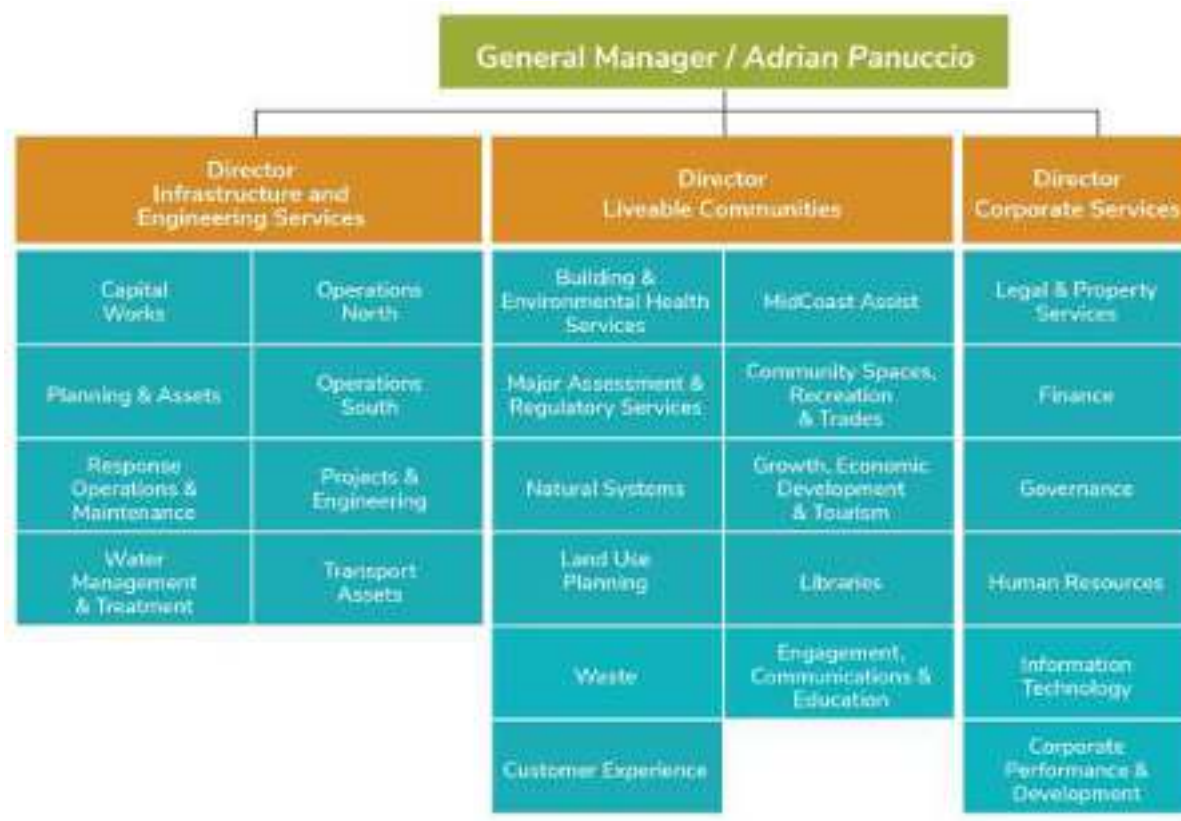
General Manager / Adrian Panuccio

Director Infrastructure and Engineering Services

Capital Works

Operations North

Planning & Assets

Operations South

Response Operations & Maintenance

Projects & Engineering

Water Management & Treatment

Transport Assets

Director Liveable Communities

Building & Environmental Health Services

MidCoast Assist

Major Assessment & Regulatory Services

Community Spaces, Recreation & Trades

Natural Systems

Growth, Economic Development & Tourism

Land Use Planning

Libraries

Waste

Engagement, Communications & Education

Customer Experience

Director Corporate Services

Legal & Property Services

Finance

Governance

Human Resources

Information Technology

Corporate Performance & Development